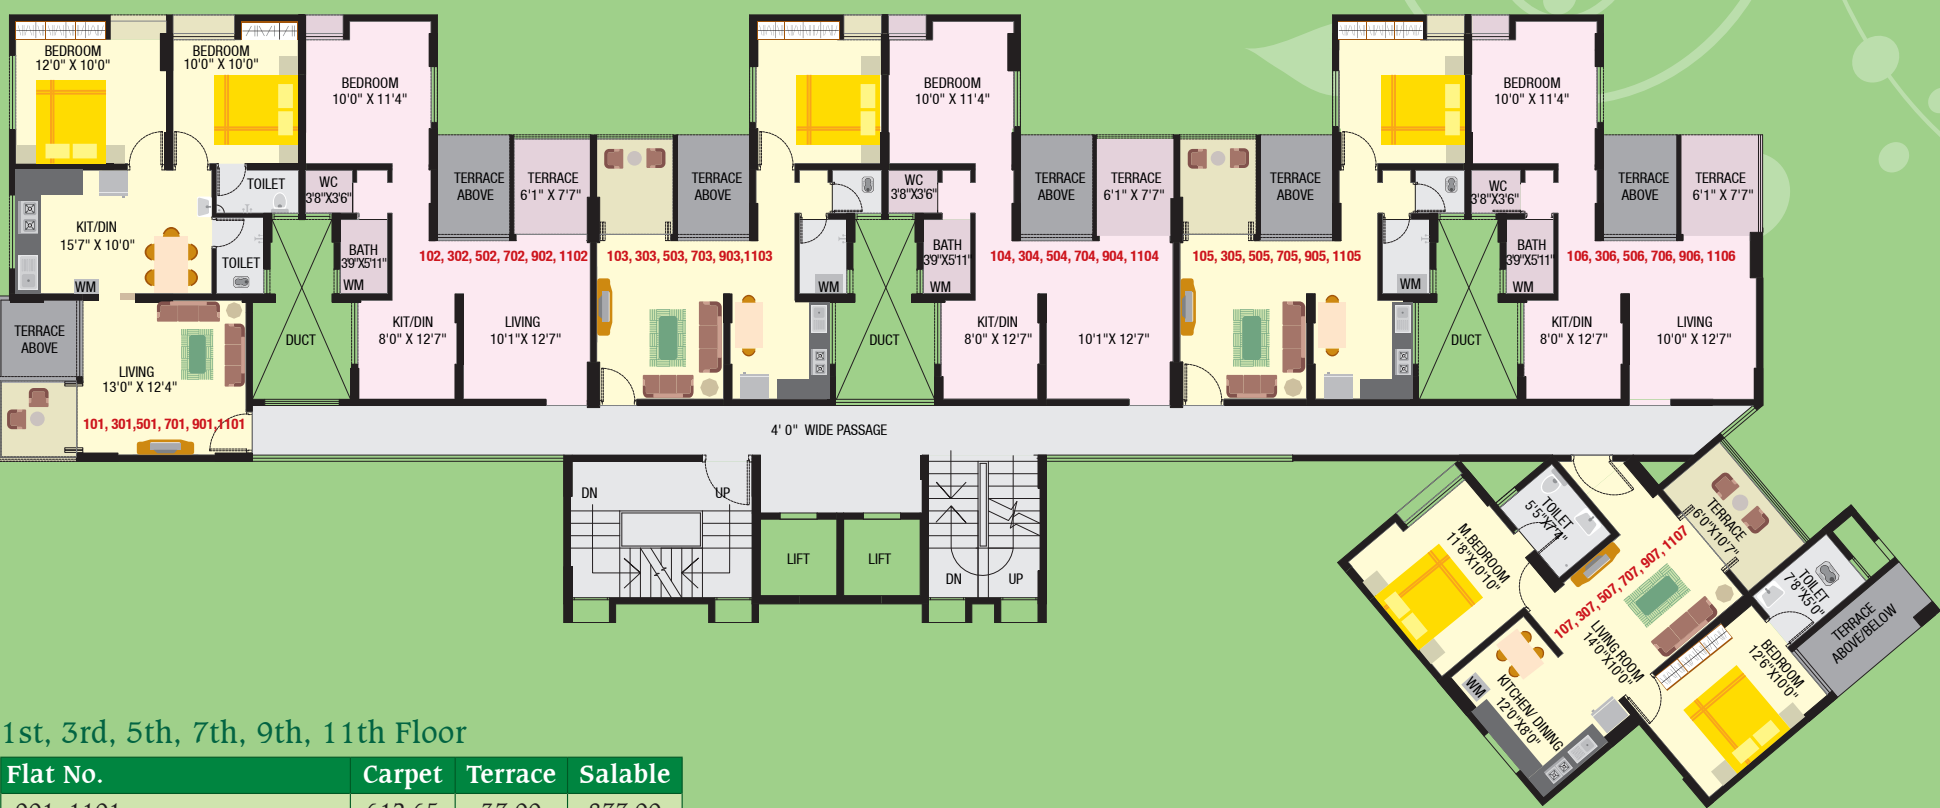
BEDROOM
12'0" X 10'0"

BEDROOM
10'0" X 10'0"

BEDROOM
10'0" X 11'4"

TOILET

WC
3'8"X3'6"

KIT/DIN
15'7" X 10'0"

TOILET

BATH
3'9"X5'11"

WM

WM

TERRACE
ABOVE

LIVING
13'0" X 12'4"

101, 301,501, 701, 901,1101

DUCT

KIT/DIN
8'0" X 12'7"

LIVING
10'1"X 12'7"

TERRACE
ABOVE

TERRACE
6'1" X 7'7"

102, 302, 502, 702, 902, 1102

TERRACE
ABOVE

103, 303, 503, 703, 903,1103

BEDROOM
10'0" X 11'4"

WC
3'8"X3'6"

BATH
3'9"X5'11"

WM

WM

DUCT

KIT/DIN
8'0" X 12'7"

10'1"X 12'7"

TERRACE
ABOVE

TERRACE
6'1" X 7'7"

104, 304, 504, 704, 904, 1104

TERRACE
ABOVE

105, 305, 505, 705, 905, 1105

BEDROOM
10'0" X 11'4"

WC
3'8"X3'6"

BATH
3'9"X5'11"

WM

WM

DUCT

KIT/DIN
8'0" X 12'7"

LIVING
10'0" X 12'7"

TERRACE
ABOVE

TERRACE
6'1" X 7'7"

106, 306, 506, 706, 906, 1106

4' 0" WIDE PASSAGE

DN

UP

LIFT

LIFT

DN

UP

M.BEDROOM
11'8"X10'10"

TOILET
5'5"X7'4"

TERRACE
6'0"X10'7"

107, 307, 507, 707, 907, 1107

LIVING ROOM
14'0"X10'0"

TOILET
7'8"X5'0"

TERRACE
ABOVE/BELOW

BEDROOM
12'6"X10'0"

WM

KITCHEN/ DINING
12'0"X8'0"

1st, 3rd, 5th, 7th, 9th, 11th Floor

| Flat No. | Carpet | Terrace | Salable |
|---|---|---|---|
| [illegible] | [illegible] | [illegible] | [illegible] |